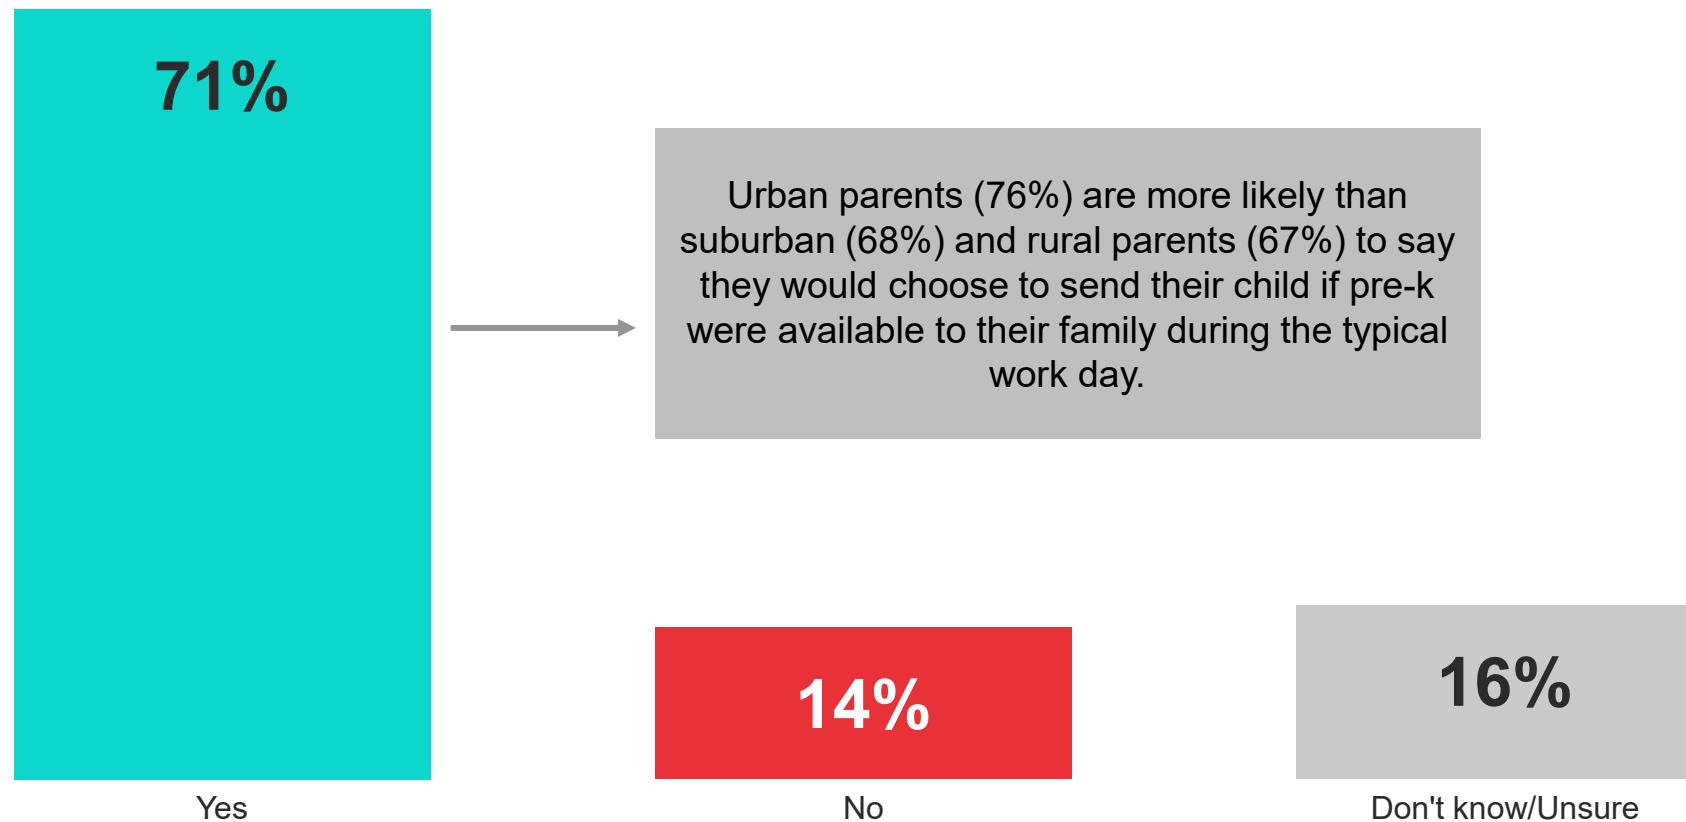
71%

Urban parents (76%) are more likely than suburban (68%) and rural parents (67%) to say they would choose to send their child if pre-k were available to their family during the typical work day.

14%

16%

Yes

No

Don't know/Unsure